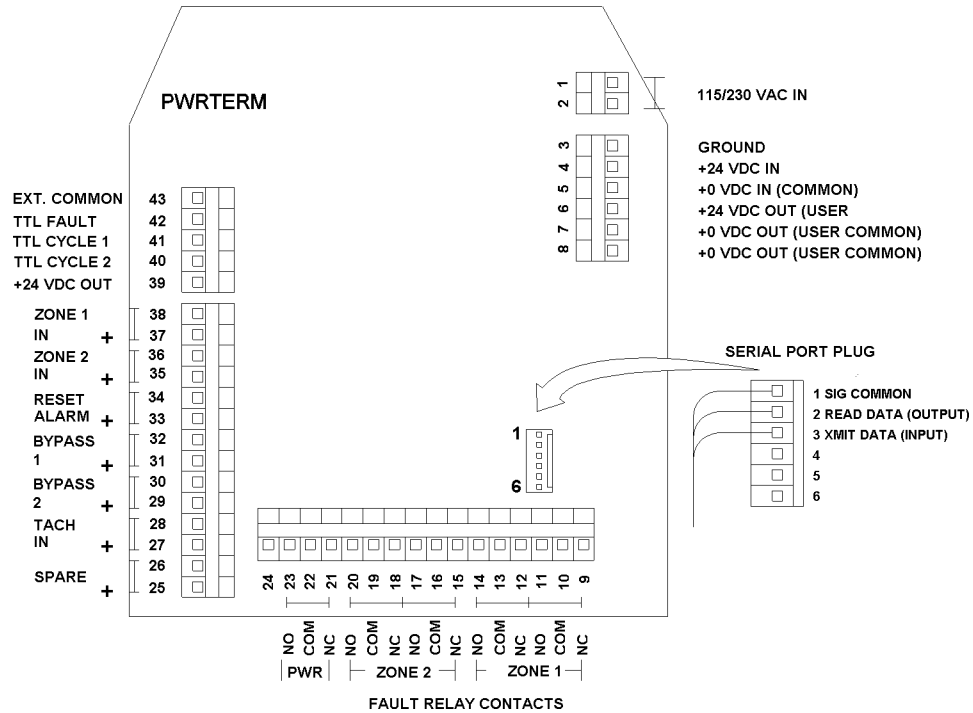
PWRTERM

1
2
115/230 VAC IN

3 GROUND
4 +24 VDC IN
5 +0 VDC IN (COMMON)
6 +24 VDC OUT (USER
7 +0 VDC OUT (USER COMMON)
8 +0 VDC OUT (USER COMMON)

EXT. COMMON 43
TTL FAULT 42
TTL CYCLE 1 41
TTL CYCLE 2 40
+24 VDC OUT 39

ZONE 1 IN 38
+ 37
ZONE 2 IN 36
+ 35
RESET ALARM 34
+ 33
BYPASS 1 32
+ 31
BYPASS 2 30
+ 29
TACH IN 28
+ 27
SPARE 26
+ 25

SERIAL PORT PLUG
1 SIG COMMON
2 READ DATA (OUTPUT)
3 XMIT DATA (INPUT)
4
5
6

1
6

24 23 22 21 20 19 18 17 16 15 14 13 12 11 10 9

NO COM NC NO COM NC NO COM NC NO COM NC NO COM NC
PWR ZONE 2 ZONE 1

FAULT RELAY CONTACTS